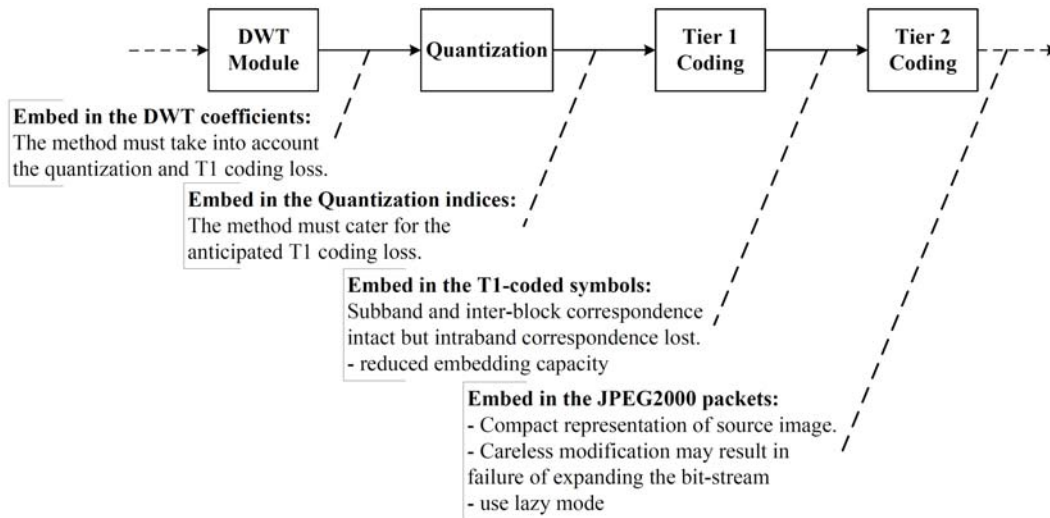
DWT Module

Quantization

Tier 1 Coding

Tier 2 Coding

Embed in the DWT coefficients:
The method must take into account the quantization and T1 coding loss.

Embed in the Quantization indices:
The method must cater for the anticipated T1 coding loss.

Embed in the T1-coded symbols:
Subband and inter-block correspondence intact but intraband correspondence lost.
- reduced embedding capacity

Embed in the JPEG2000 packets:
- Compact representation of source image.
- Careless modification may result in failure of expanding the bit-stream
- use lazy mode